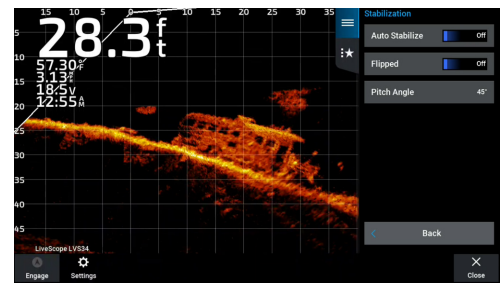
15 10 5 0 5 10 15 20 25 30 35

5
10
15
20
25
30
35
40
45

28.3 ft
57.30 °F
3.13 mph
18.5 V
12:55 AM

Stabilization
Auto Stabilize Off
Flipped Off
Pitch Angle 45°

Back

LiveScope LVS34

Engage
Settings
Close